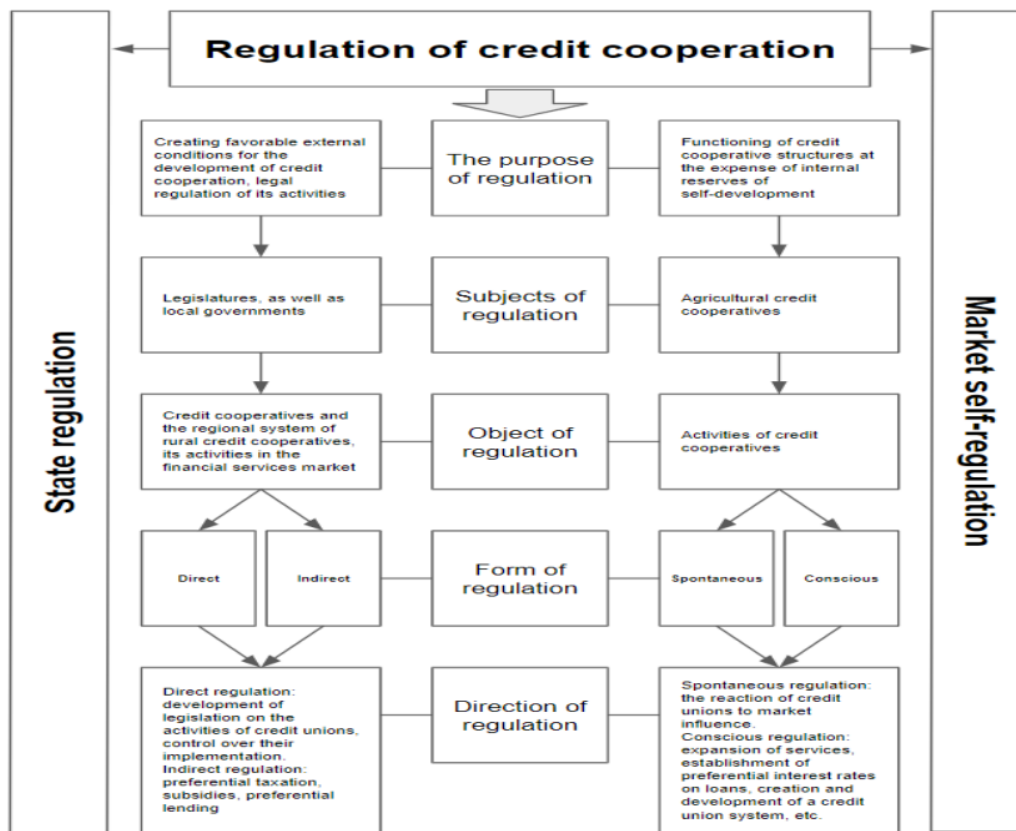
Regulation of credit cooperation

State regulation

Creating favorable external conditions for the development of credit cooperation, legal regulation of its activities

The purpose of regulation

Functioning of credit cooperative structures at the expense of internal reserves of self-development

Legislatures, as well as local governments

Subjects of regulation

Agricultural credit cooperatives

Credit cooperatives and the regional system of rural credit cooperatives, its activities in the financial services market

Object of regulation

Activities of credit cooperatives

Direct

Indirect

Form of regulation

Spontaneous

Conscious

Direct regulation: development of legislation on the activities of credit unions, control over their implementation. Indirect regulation: preferential taxation, subsidies, preferential lending

Direction of regulation

Spontaneous regulation: the reaction of credit unions to market influence. Conscious regulation: expansion of services, establishment of preferential interest rates on loans, creation and development of a credit union system, etc.

Market self-regulation